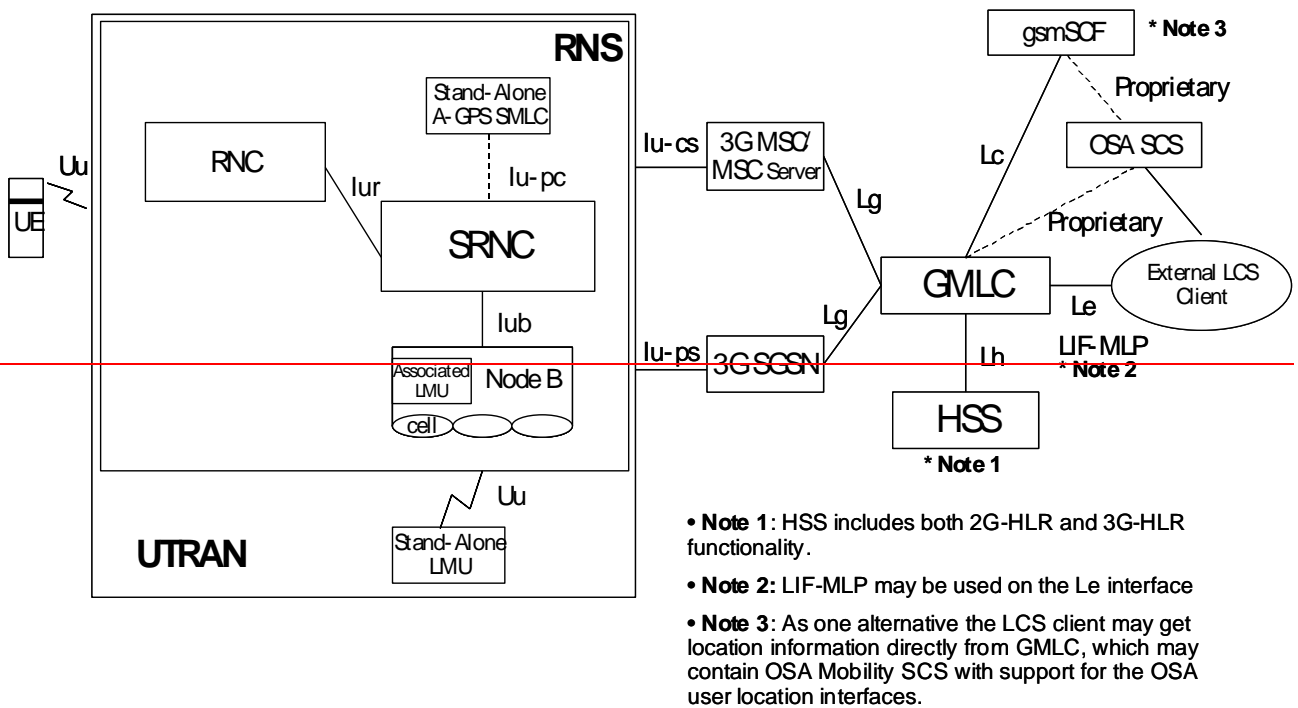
RNS

Stand-Alone A-GPS SMLC

RNC

Iur

Iu-pc

SRNC

Iub

Associated LMU

Node B

cell

Uu

UE

Uu

Stand-Alone LMU

UTRAN

Iu-cs

3G MSC/ MSC Server

Iu-ps

3G SGSN

Lg

Lg

gsmSCF

* Note 3

Proprietary

OSA SCS

Lc

Proprietary

GMLC

External LCS Client

Le

LIF-MLP

* Note 2

Lh

HSS

* Note 1

• Note 1: HSS includes both 2G-HLR and 3G-HLR functionality.

• Note 2: LIF-MLP may be used on the Le interface

• Note 3: As one alternative the LCS client may get location information directly from GMLC, which may contain OSA Mobility SCS with support for the OSA user location interfaces.